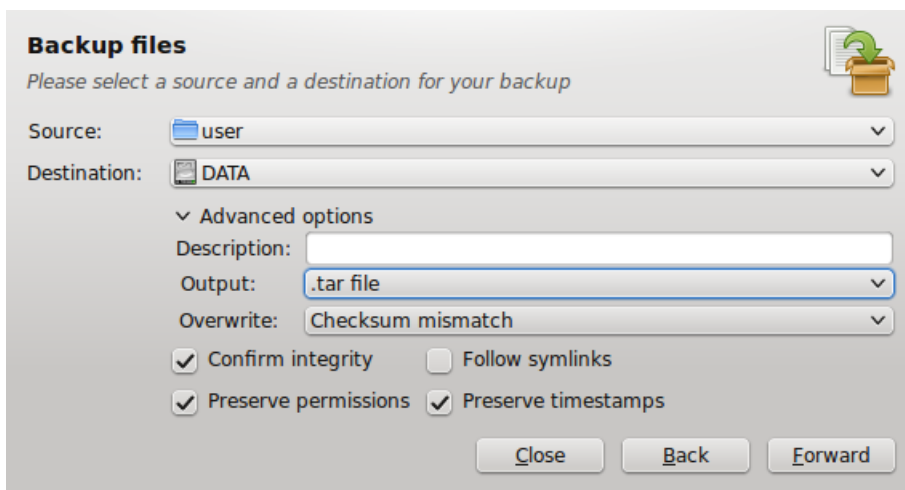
Backup files

Please select a source and a destination for your backup

Source: user

Destination: DATA

Advanced options

Description:

Output: .tar file

Overwrite: Checksum mismatch

Confirm integrity

Follow symlinks

Preserve permissions

Preserve timestamps

Close Back Forward